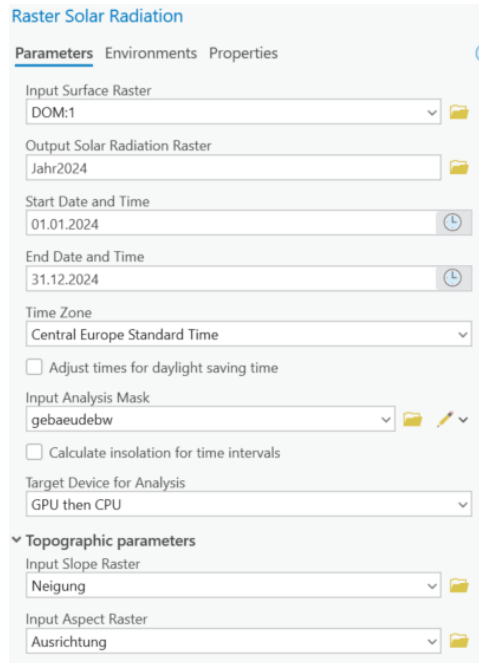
Raster Solar Radiation

Parameters Environments Properties

Input Surface Raster
DOM:1

Output Solar Radiation Raster
Jahr2024

Start Date and Time
01.01.2024

End Date and Time
31.12.2024

Time Zone
Central Europe Standard Time

Adjust times for daylight saving time

Input Analysis Mask
gebaeudebw

Calculate insolation for time intervals

Target Device for Analysis
GPU then CPU

Topographic parameters
Input Slope Raster
Neigung

Input Aspect Raster
Ausrichtung